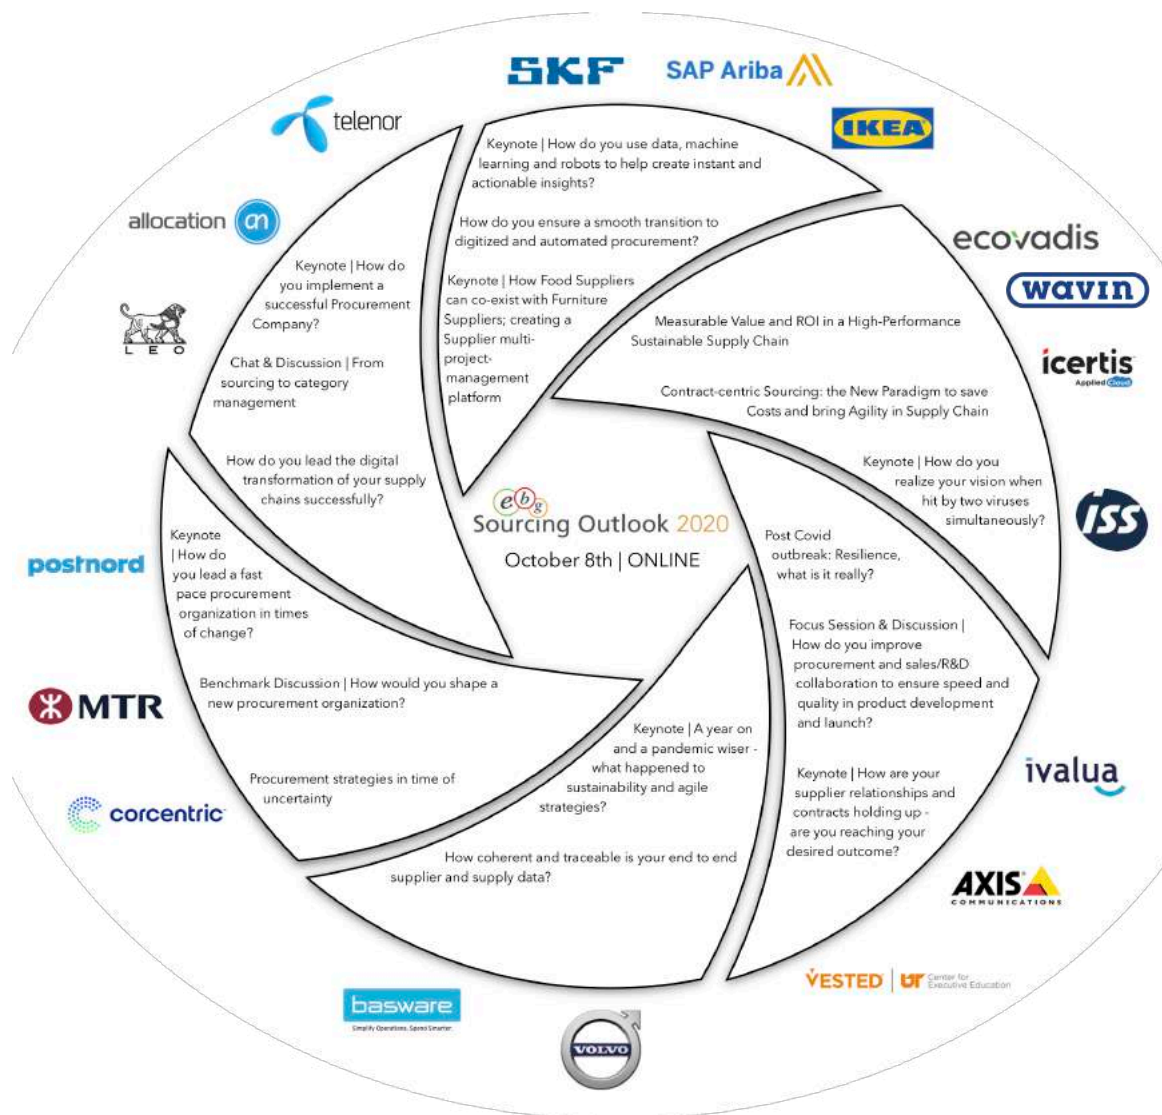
SKF

SAP Ariba

IKEA

telenor

allocation

LEO

ecovadis

wavin

icertis
Applied Cloud

ISS

postnord

MTR

corcentric

ivalua

AXIS
COMMUNICATIONS

VESTED | UT Center for Executive Education

basware
Simplify Operations. Spend Smarter.

VOLVO

Keynote | How do you use data, machine learning and robots to help create instant and actionable insights?

How do you ensure a smooth transition to digitized and automated procurement?

Keynote | How Food Suppliers can co-exist with Furniture Suppliers; creating a Supplier multi-project-management platform

Measurable Value and ROI in a High-Performance Sustainable Supply Chain

Contract-centric Sourcing: the New Paradigm to save Costs and bring Agility in Supply Chain

Keynote | How do you realize your vision when hit by two viruses simultaneously?

Post Covid outbreak: Resilience, what is it really?

Focus Session & Discussion | How do you improve procurement and sales/R&D collaboration to ensure speed and quality in product development and launch?

Keynote | How are your supplier relationships and contracts holding up - are you reaching your desired outcome?

Keynote | A year on and a pandemic wiser - what happened to sustainability and agile strategies?

How coherent and traceable is your end to end supplier and supply data?

Procurement strategies in time of uncertainty

Benchmark Discussion | How would you shape a new procurement organization?

Keynote | How do you lead a fast pace procurement organization in times of change?

How do you lead the digital transformation of your supply chains successfully?

Chat & Discussion | From sourcing to category management

Keynote | How do you implement a successful Procurement Company?

ebg
Sourcing Outlook 2020
October 8th | ONLINE